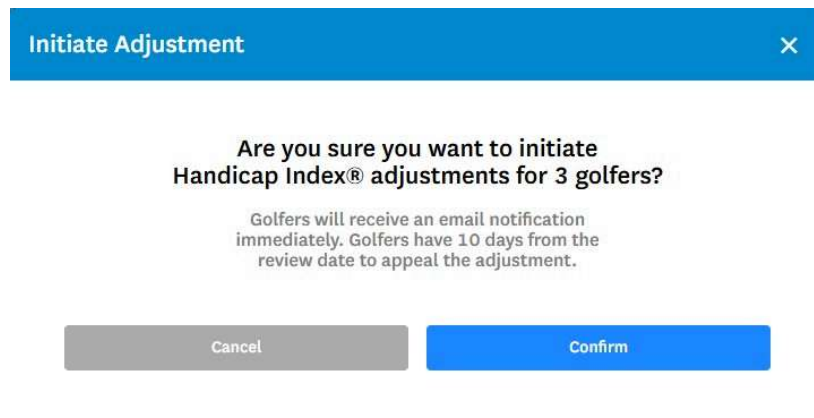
Initiate Adjustment

×

Are you sure you want to initiate Handicap Index® adjustments for 3 golfers?

Golfers will receive an email notification immediately. Golfers have 10 days from the review date to appeal the adjustment.

Cancel

Confirm